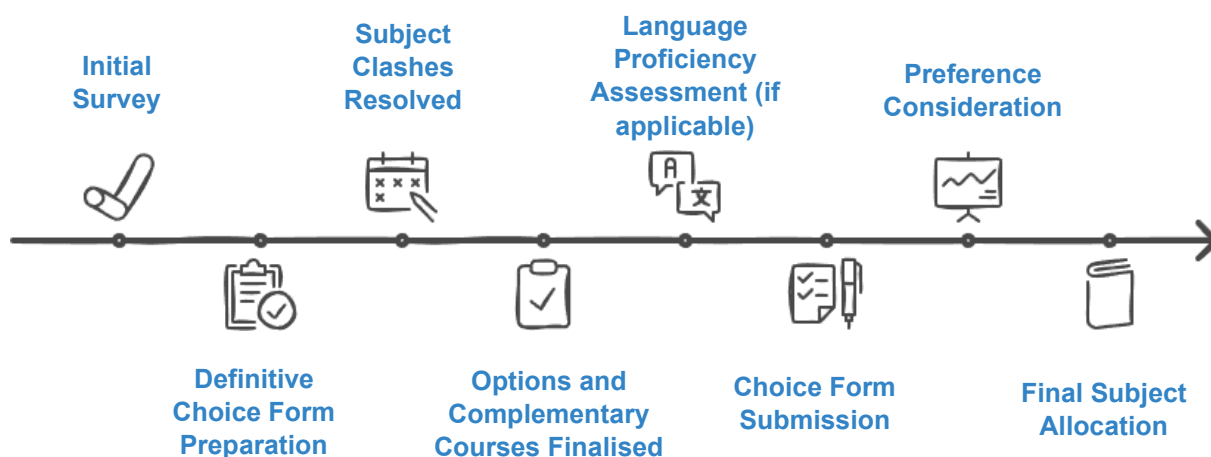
Initial Survey

Definitive Choice Form Preparation

Subject Clashes Resolved

Options and Complementary Courses Finalised

Language Proficiency Assessment (if applicable)

A

文

Choice Form Submission

Preference Consideration

Final Subject Allocation